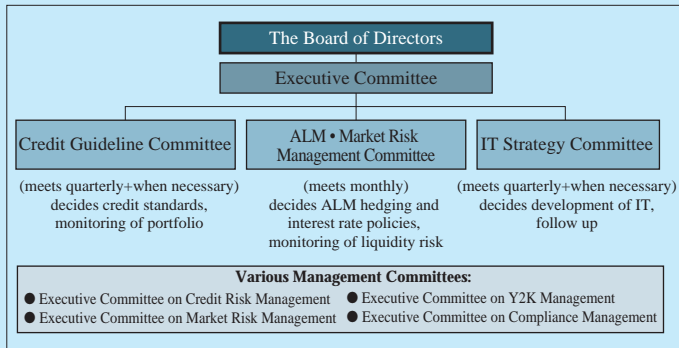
The Board of Directors

Executive Committee

Credit Guideline Committee

(meets quarterly+when necessary) decides credit standards, monitoring of portfolio

ALM • Market Risk Management Committee

(meets monthly) decides ALM hedging and interest rate policies, monitoring of liquidity risk

IT Strategy Committee

(meets quarterly+when necessary) decides development of IT, follow up

Various Management Committees:

● Executive Committee on Credit Risk Management
● Executive Committee on Y2K Management
● Executive Committee on Market Risk Management
● Executive Committee on Compliance Management